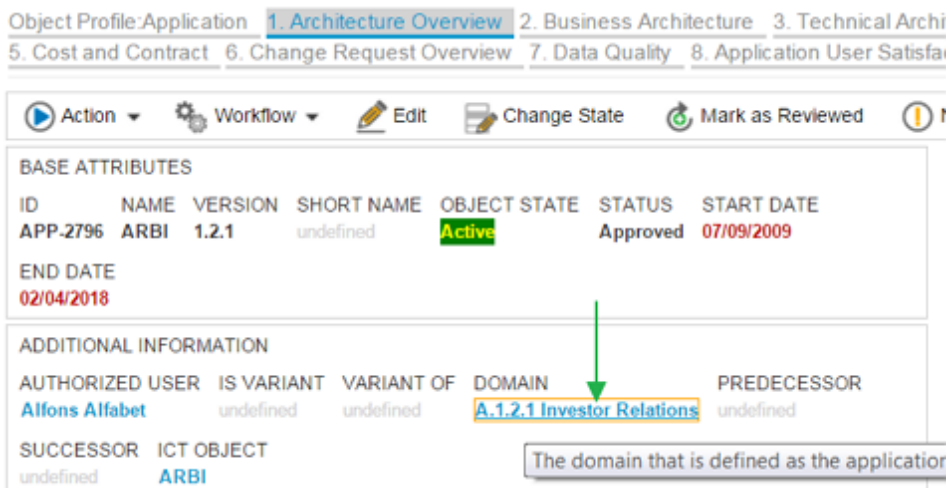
Object Profile:Application 1. Architecture Overview 2. Business Architecture 3. Technical Archi
5. Cost and Contract 6. Change Request Overview 7. Data Quality 8. Application User Satisfac

Action Workflow Edit Change State Mark as Reviewed

BASE ATTRIBUTES

| ID | NAME | VERSION | SHORT NAME | OBJECT STATE | STATUS | START DATE |
|---|---|---|---|---|---|---|
| APP-2796 | ARBI | 1.2.1 | undefined | Active | Approved | 07/09/2009 |

END DATE
02/04/2018

ADDITIONAL INFORMATION

| AUTHORIZED USER | IS VARIANT | VARIANT OF | DOMAIN | PREDECESSOR |
|---|---|---|---|---|
| Alfons Alfabet | undefined | undefined | A.1.2.1 Investor Relations | undefined |

| SUCCESSOR | ICT OBJECT |
|---|---|
| undefined | ARBI |

The domain that is defined as the applicatio